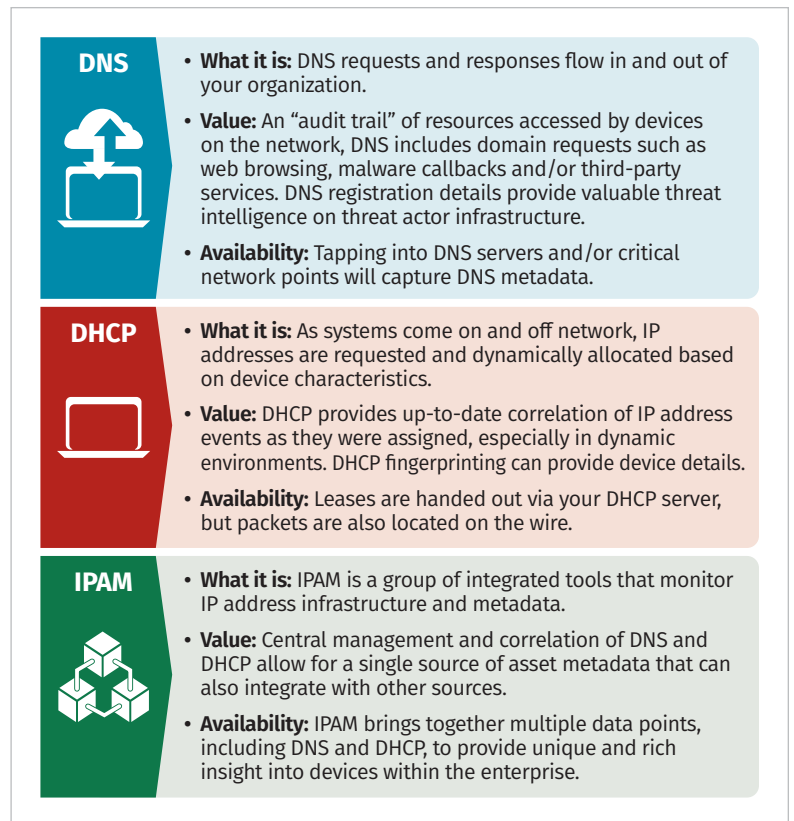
DNS

• **What it is:** DNS requests and responses flow in and out of your organization.

• **Value:** An “audit trail” of resources accessed by devices on the network, DNS includes domain requests such as web browsing, malware callbacks and/or third-party services. DNS registration details provide valuable threat intelligence on threat actor infrastructure.

• **Availability:** Tapping into DNS servers and/or critical network points will capture DNS metadata.

DHCP

• **What it is:** As systems come on and off network, IP addresses are requested and dynamically allocated based on device characteristics.

• **Value:** DHCP provides up-to-date correlation of IP address events as they were assigned, especially in dynamic environments. DHCP fingerprinting can provide device details.

• **Availability:** Leases are handed out via your DHCP server, but packets are also located on the wire.

IPAM

• **What it is:** IPAM is a group of integrated tools that monitor IP address infrastructure and metadata.

• **Value:** Central management and correlation of DNS and DHCP allow for a single source of asset metadata that can also integrate with other sources.

• **Availability:** IPAM brings together multiple data points, including DNS and DHCP, to provide unique and rich insight into devices within the enterprise.